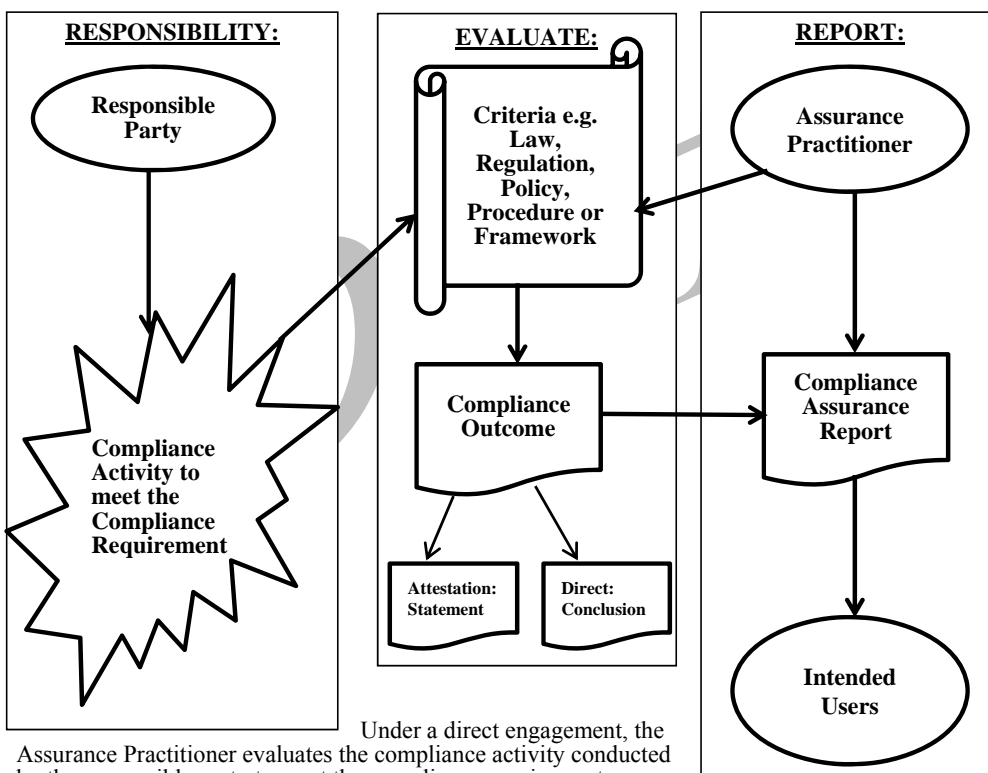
RESPONSIBILITY:

Responsible Party

Compliance Activity to meet the Compliance Requirement

EVALUATE:

Criteria e.g. Law, Regulation, Policy, Procedure or Framework

Compliance Outcome

Attestation: Statement

Direct: Conclusion

REPORT:

Assurance Practitioner

Compliance Assurance Report

Intended Users

Under a direct engagement, the Assurance Practitioner evaluates the compliance activity conducted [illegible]